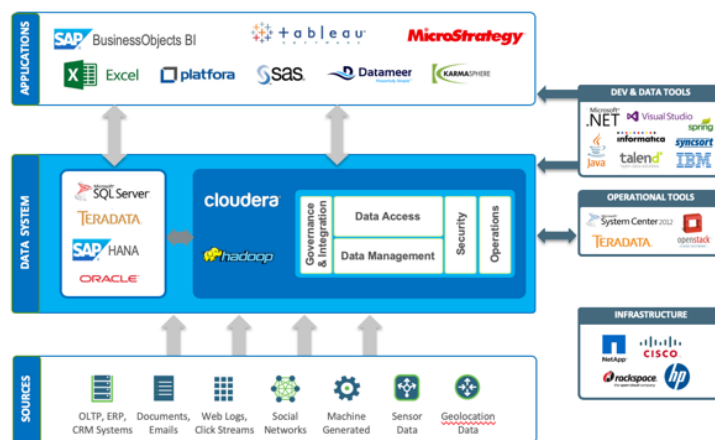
APPLICATIONS

SAP BusinessObjects BI

+ableau

MicroStrategy

Excel

platfora

sas

Datameer

KARMASPHERE

DEV & DATA TOOLS

Microsoft .NET

Visual Studio

spring

informatica

syncsort

java

talend

IBM

DATA SYSTEM

Microsoft SQL Server

TERADATA

SAP HANA

ORACLE

cloudera

hadoop

Governance & Integration

Data Access

Data Management

Security

Operations

OPERATIONAL TOOLS

Microsoft System Center 2012

TERADATA

openstack

INFRASTRUCTURE

NetApp

CISCO

rackspace

hp

SOURCES

OLTP, ERP, CRM Systems

Documents, Emails

Web Logs, Click Streams

Social Networks

Machine Generated

Sensor Data

Geolocation Data